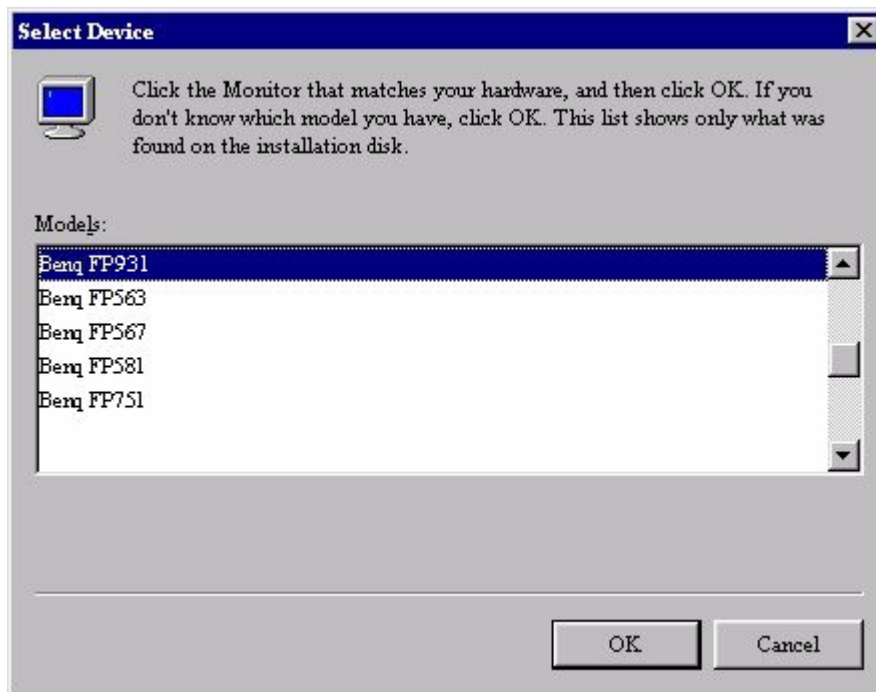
Select Device

Click the Monitor that matches your hardware, and then click OK. If you don't know which model you have, click OK. This list shows only what was found on the installation disk.

Models:

Benq FP931
Benq FP563
Benq FP567
Benq FP581
Benq FP751

OK

Cancel